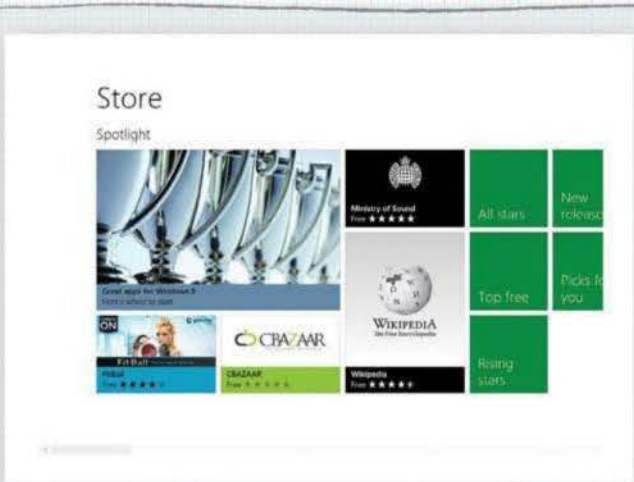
Store

Spotlight

Great apps for Windows 8
Here's where to start

Ministry of Sound
Free ★★★★★

WIKIPEDIA
The Free Encyclopedia

Wikipedia
Free ★★★★★

All stars

New releas

Top free

Picks f you

Rising stars

ON

FitBall
Free ★★★★

CBAZAAR

CBAZAAR
Free ★★★★★